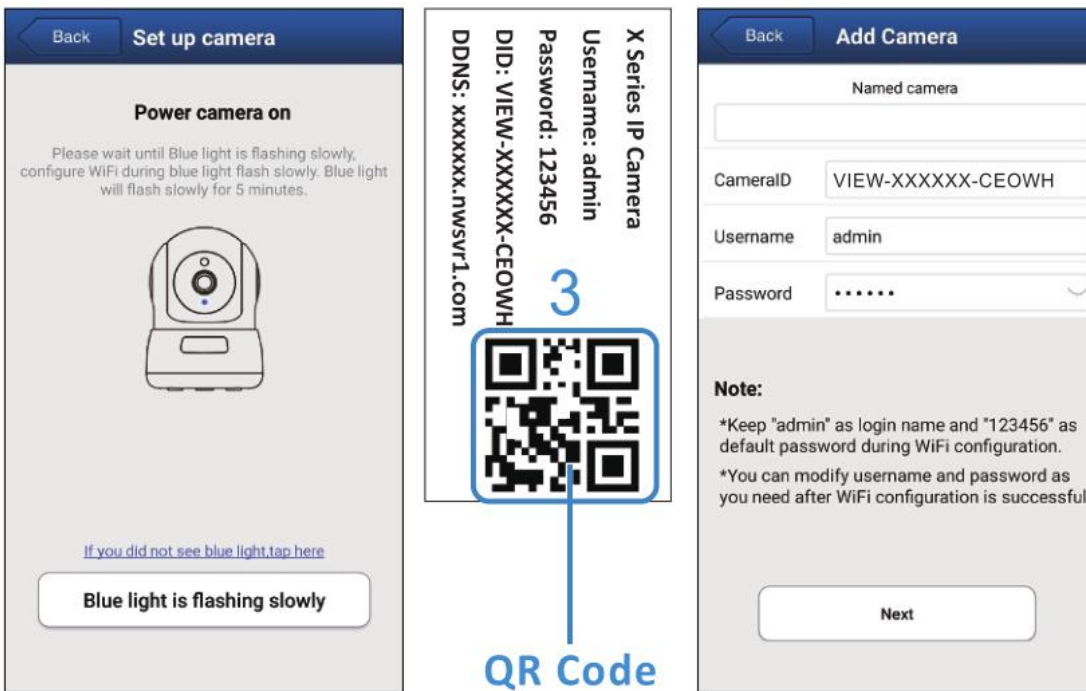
Back Set up camera

Power camera on

Please wait until Blue light is flashing slowly, configure WiFi during blue light flash slowly. Blue light will flash slowly for 5 minutes.

If you did not see blue light,tap here

Blue light is flashing slowly

X Series IP Camera
Username: admin
Password: 123456
DID: VIEW-XXXXXX-CEOWH
DDNS: xxxxxxx.nwsvr1.com

3

QR Code

Back Add Camera

Named camera

| | |
|---|---|
| CameraID | VIEW-XXXXXX-CEOWH |
| Username | admin |
| Password | •••••• |

Note:

*Keep "admin" as login name and "123456" as default password during WiFi configuration.

*You can modify username and password as you need after WiFi configuration is successful

Next